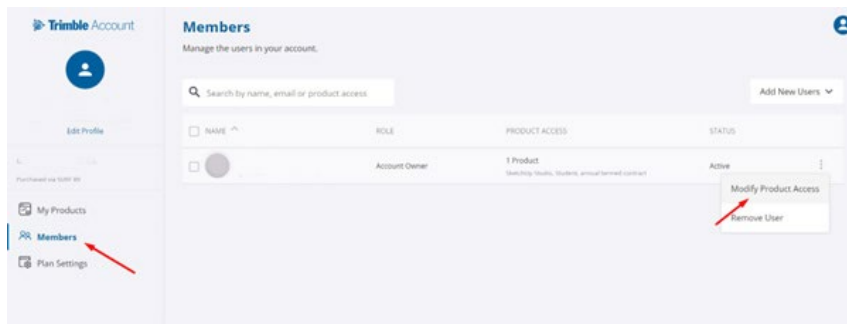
Trimble Account

Edit Profile

Purchased via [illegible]

My Products

Members

Plan Settings

Members

Manage the users in your account.

Search by name, email or product access

Add New Users

| NAME | ROLE | PRODUCT ACCESS | STATUS |
|---|---|---|---|
| | Account Owner | 1 Product SketchUp Studio, Student, annual termed contract | Active |

Modify Product Access

Remove User